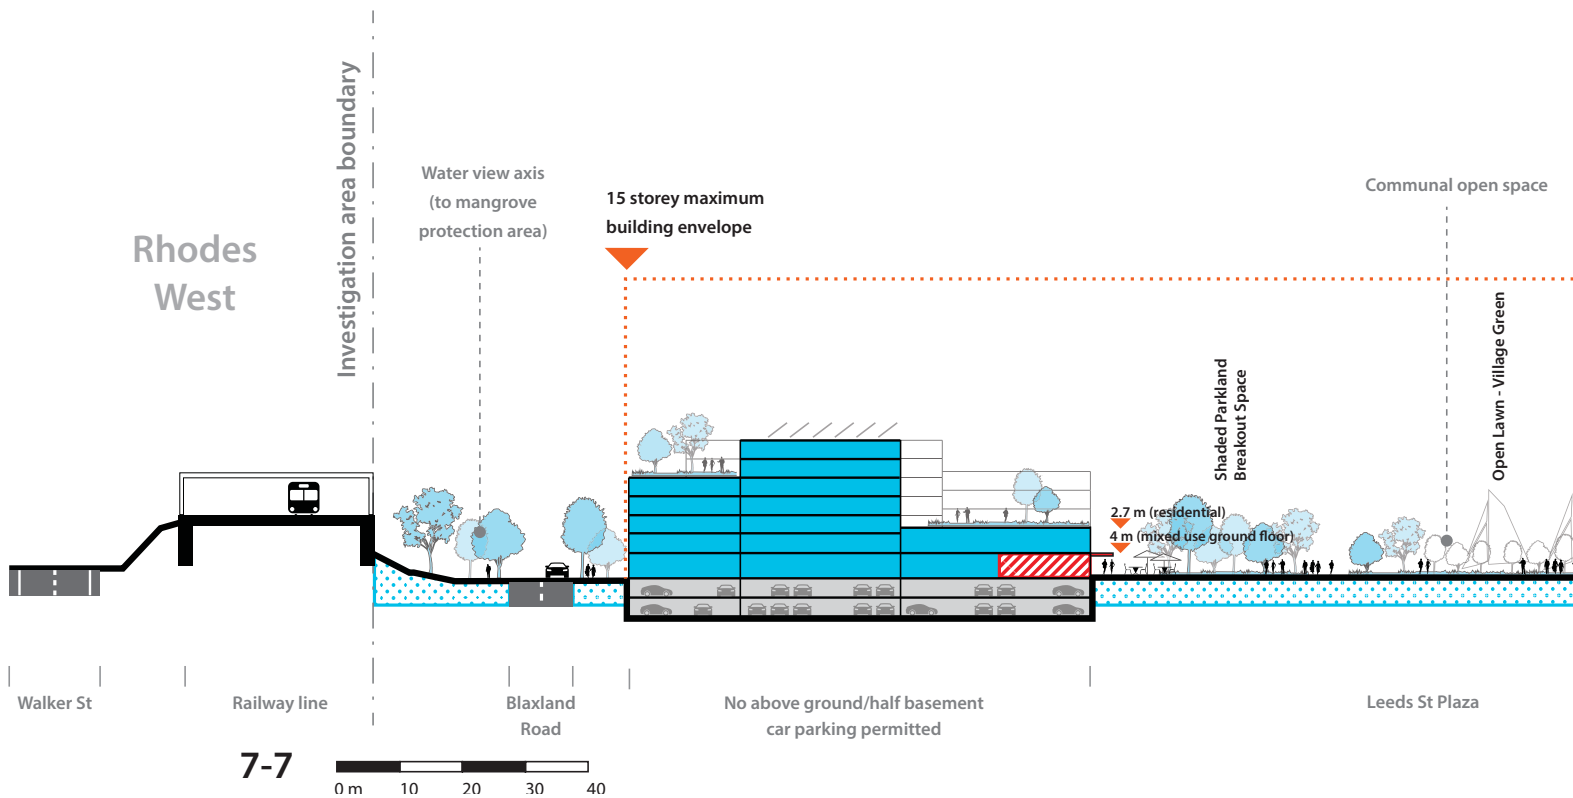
Rhodes West

Investigation area boundary

Water view axis (to mangrove protection area)

15 storey maximum building envelope

Communal open space

Shaded Parkland Breakout Space

Open Lawn - Village Green

2.7 m (residential)

4 m (mixed use ground floor)

Walker St

Railway line

Blaxland Road

No above ground/half basement car parking permitted

Leeds St Plaza

7-7

0 m 10 20 30 40